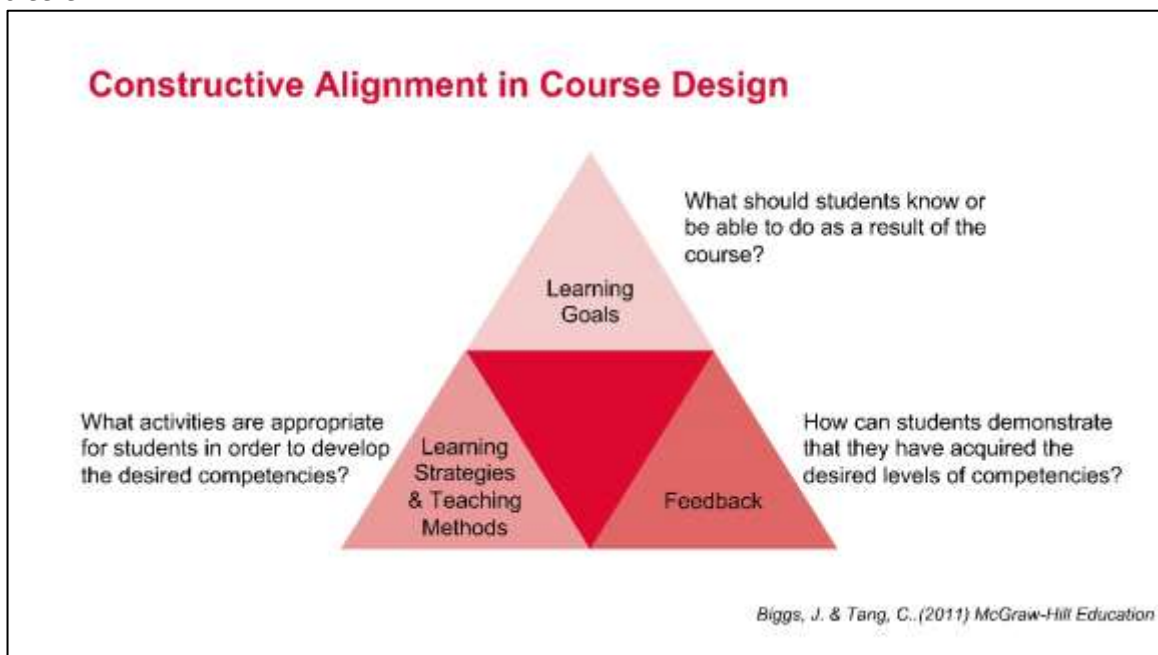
Constructive Alignment in Course Design

What should students know or be able to do as a result of the course?

Learning Goals

What activities are appropriate for students in order to develop the desired competencies?

Learning Strategies & Teaching Methods

How can students demonstrate that they have acquired the desired levels of competencies?

Feedback

Biggs, J. & Tang, C..(2011) McGraw-Hill Education